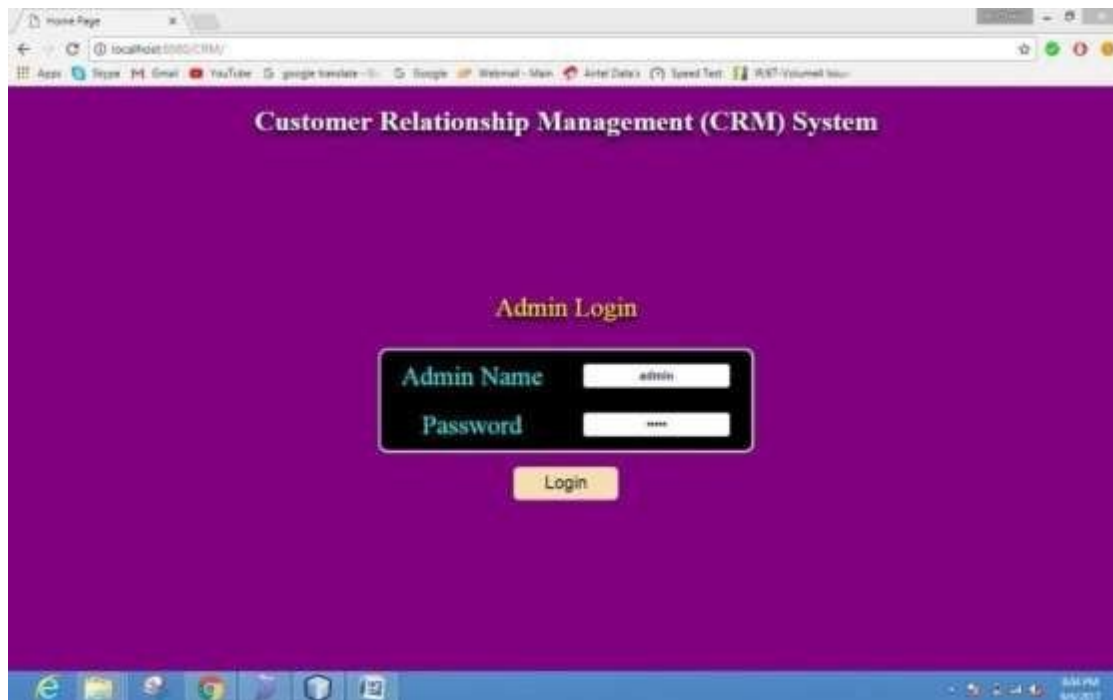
Home Page ×

localhost:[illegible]/CRM/

Apps Skype Gmail YouTube google translate - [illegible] Google Webmail - Main Airtel Data's Speed Test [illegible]

Customer Relationship Management (CRM) System

Admin Login

| Admin Name | admin |
|---|---|
| Password | ••••• |

Login